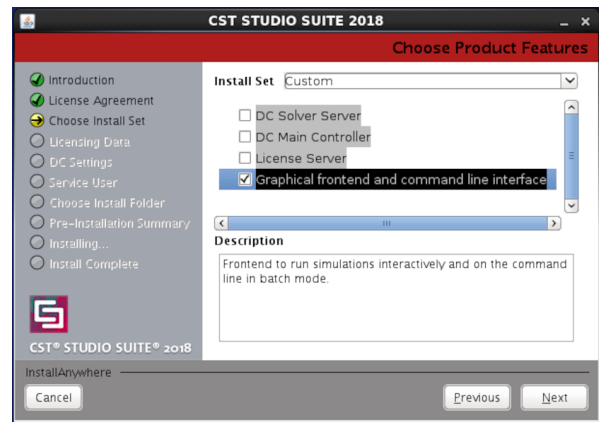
CST STUDIO SUITE 2018

Choose Product Features

Introduction
License Agreement
Choose Install Set
Licensing Data
DC Settings
Service User
Choose Install Folder
Pre-Installation Summary
Installing...
Install Complete

CST® STUDIO SUITE® 2018

Install Set Custom

DC Solver Server
DC Main Controller
License Server
Graphical frontend and command line interface

Description

Frontend to run simulations interactively and on the command line in batch mode.

InstallAnywhere

Cancel

Previous

Next